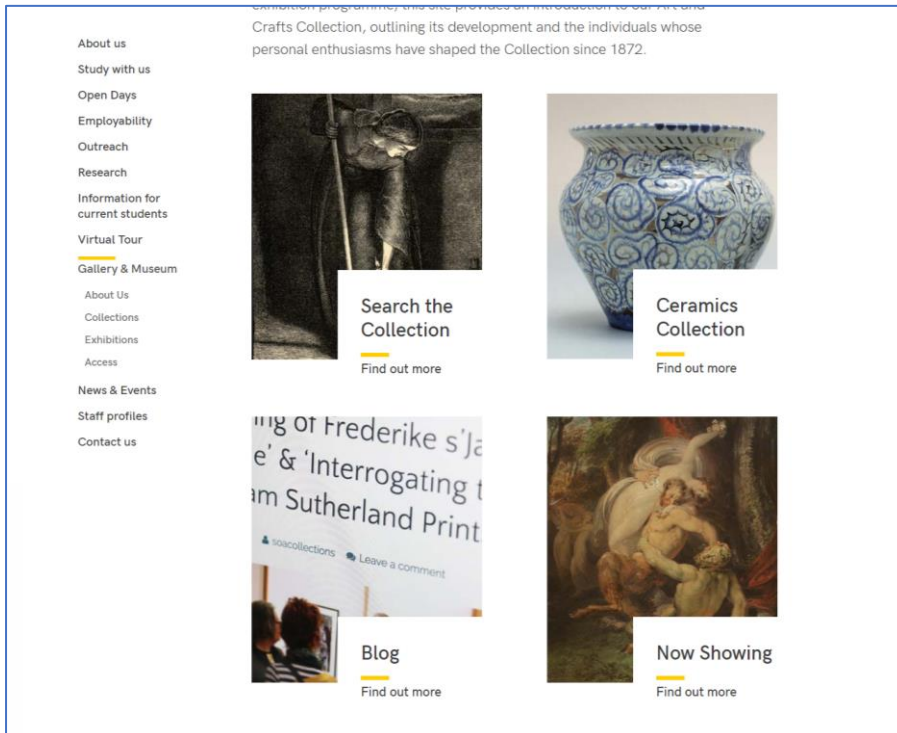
About us
Study with us
Open Days
Employability
Outreach
Research
Information for current students
Virtual Tour
Gallery & Museum
About Us
Collections
Exhibitions
Access
News & Events
Staff profiles
Contact us

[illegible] Crafts Collection, outlining its development and the individuals whose personal enthusiasms have shaped the Collection since 1872.

Search the Collection
Find out more

Ceramics Collection
Find out more

ng of Frederike s'Ja
e' & 'Interrogating t
am Sutherland Print
soacollections Leave a comment

Blog
Find out more

Now Showing
Find out more